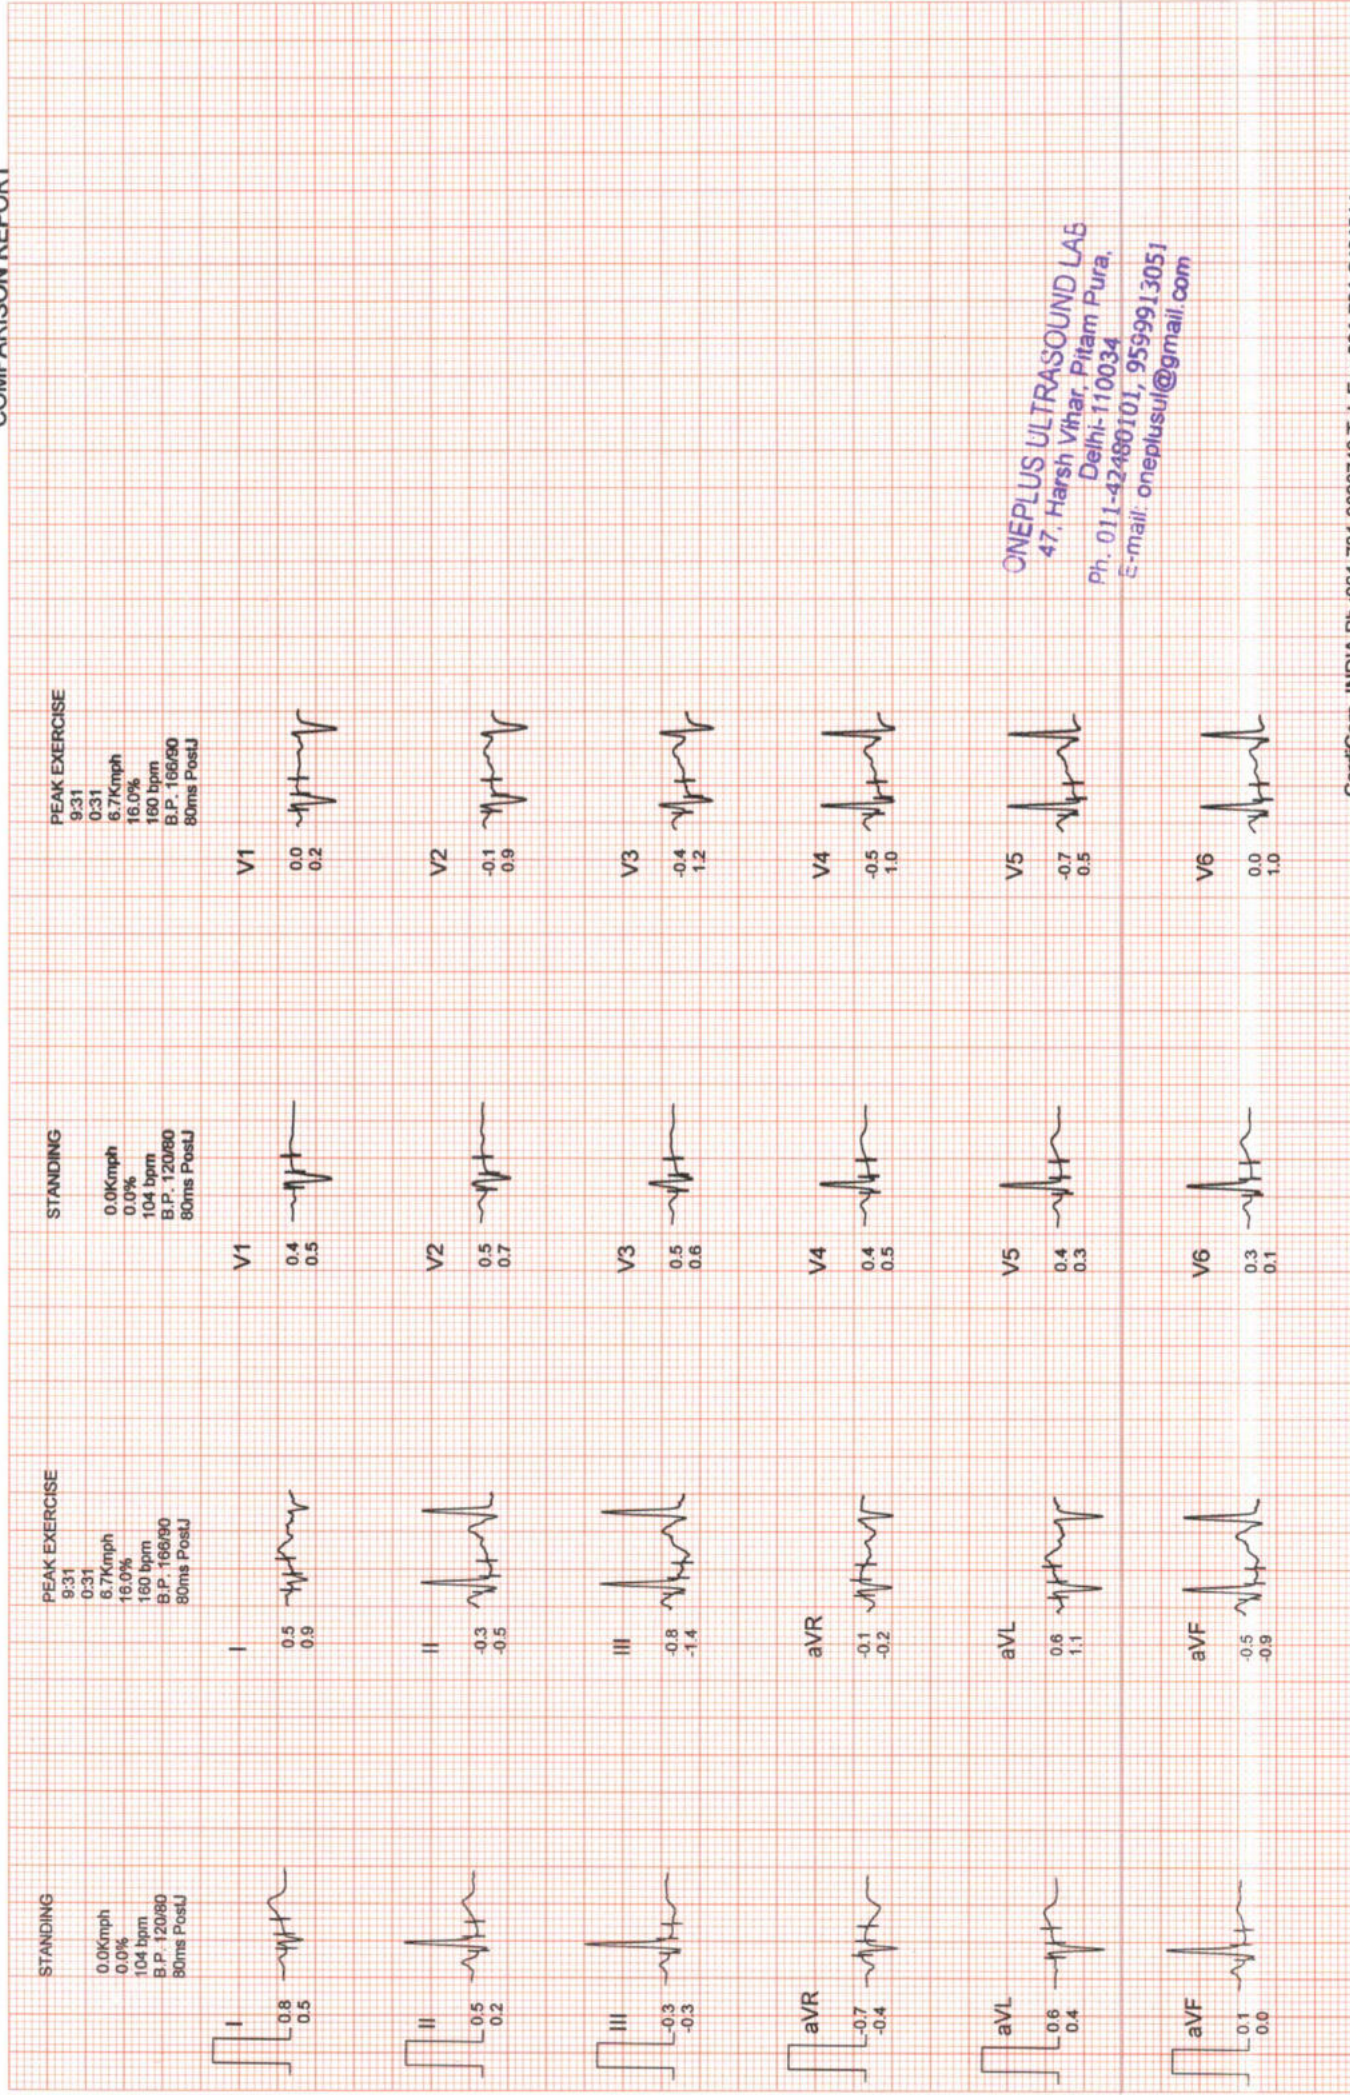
COMPARISON REPORT

STANDING
0.0Kmph
0.0%
104 bpm
B.P. 120/80
80ms PostJ

I
0.8
0.5

II
0.5
0.2

III
-0.3
-0.3

aVR
-0.7
-0.4

aVL
0.6
0.4

aVF
0.1
0.0

PEAK EXERCISE
9:31
0:31
6.7Kmph
16.0%
160 bpm
B.P. 166/90
80ms PostJ

I
0.5
0.9

II
-0.3
-0.5

III
-0.8
-1.4

aVR
-0.1
-0.2

aVL
0.6
1.1

aVF
-0.5
-0.9

STANDING
0.0Kmph
0.0%
104 bpm
B.P. 120/80
80ms PostJ

V1
0.4
0.5

V2
0.5
0.7

V3
0.5
0.6

V4
0.4
0.5

V5
0.4
0.3

V6
0.3
0.1

PEAK EXERCISE
9:31
0:31
6.7Kmph
16.0%
160 bpm
B.P. 166/90
80ms PostJ

V1
0.0
0.2

V2
-0.1
0.9

V3
-0.4
1.2

V4
-0.5
1.0

V5
-0.7
0.5

V6
0.0
1.0

ONEPLUS ULTRASOUND LAB
47, Harsh Vihar, Pitam Pura,
Delhi-110034
Ph. 011-42480101, 9599913051
E-mail: oneplusul@gmail.com

CardiCom, INDIA Ph. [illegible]